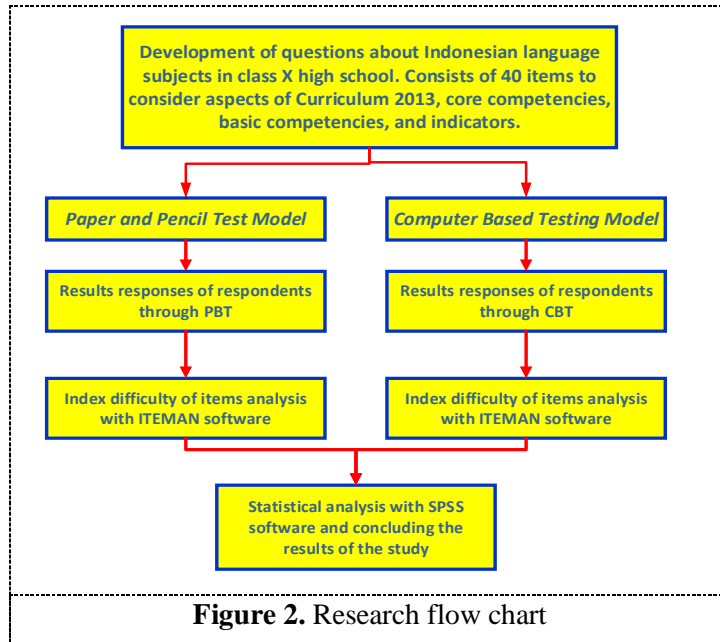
Development of questions about Indonesian language subjects in class X high school. Consists of 40 items to consider aspects of Curriculum 2013, core competencies, basic competencies, and indicators.

*Paper and Pencil Test Model*

*Computer Based Testing Model*

Results responses of respondents through PBT

Results responses of respondents through CBT

Index difficulty of items analysis with ITEMAN software

Index difficulty of items analysis with ITEMAN software

Statistical analysis with SPSS software and concluding the results of the study

**Figure 2.** Research flow chart